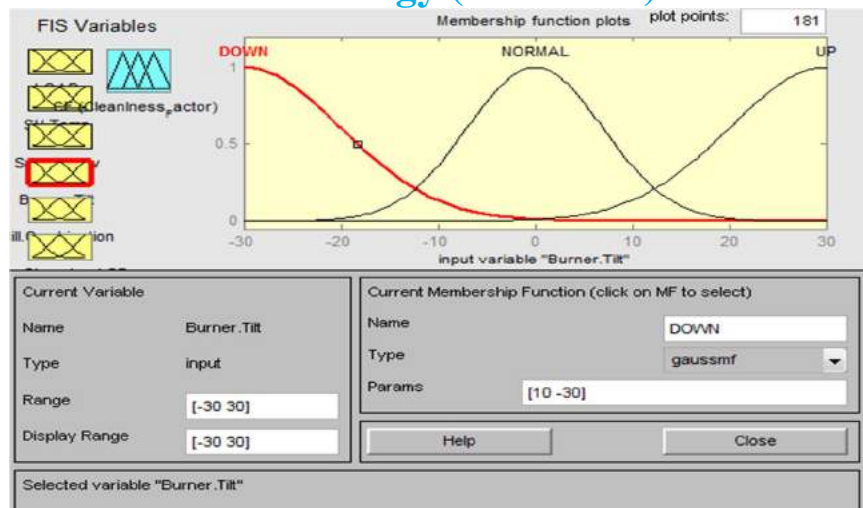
FIS Variables

CF (cleanliness_factor)

SH Temp

S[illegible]y

B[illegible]

ill.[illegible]ion

Membership function plots

plot points: 181

DOWN

NORMAL

UP

1

0.5

0

-30 -20 -10 0 10 20 30

input variable "Burner.Tilt"

Current Variable

Name Burner.Tilt

Type input

Range [-30 30]

Display Range [-30 30]

Current Membership Function (click on MF to select)

Name DOWN

Type gaussmf

Params [10 -30]

Help

Close

Selected variable "Burner.Tilt"